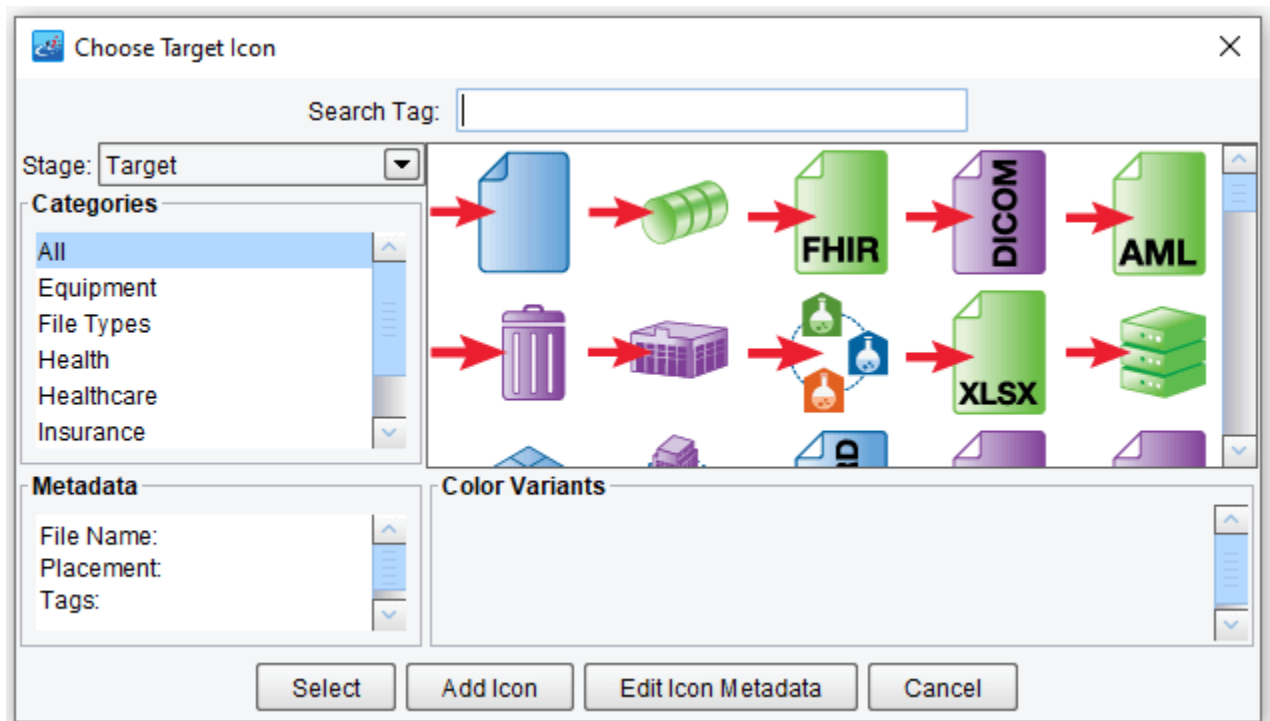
Choose Target Icon

Search Tag:

Stage: Target

Categories

All
Equipment
File Types
Health
Healthcare
Insurance

FHIR
DICOM
AML
XLSX

Metadata

File Name:
Placement:
Tags:

Color Variants

Select
Add Icon
Edit Icon Metadata
Cancel